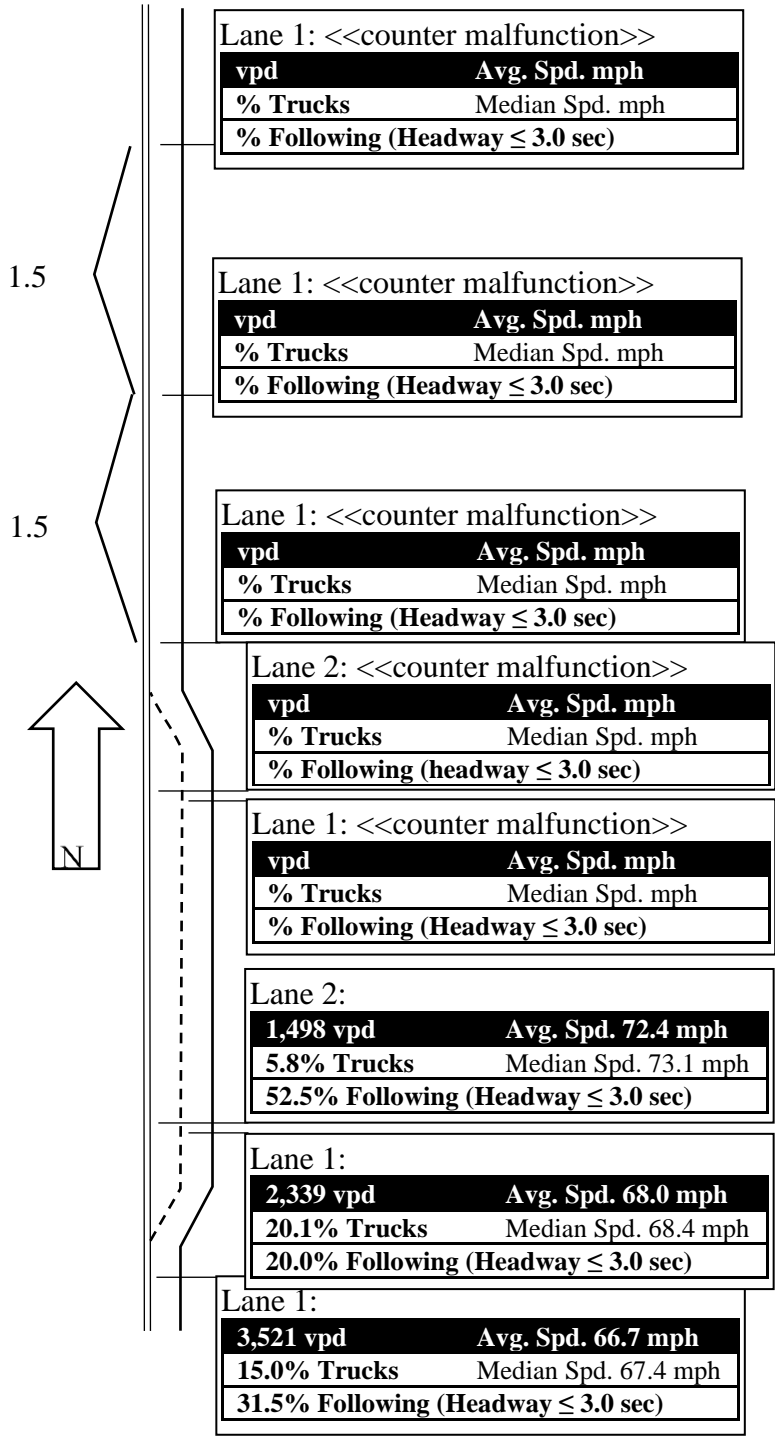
Lane 1: <<counter malfunction>>

| vpd | Avg. Spd. mph |
|---|---|
| % Trucks | Median Spd. mph |
| % Following (Headway ≤ 3.0 sec) | |

1.5

Lane 1: <<counter malfunction>>

| vpd | Avg. Spd. mph |
|---|---|
| % Trucks | Median Spd. mph |
| % Following (Headway ≤ 3.0 sec) | |

1.5

Lane 1: <<counter malfunction>>

| vpd | Avg. Spd. mph |
|---|---|
| % Trucks | Median Spd. mph |
| % Following (Headway ≤ 3.0 sec) | |

Lane 2: <<counter malfunction>>

| vpd | Avg. Spd. mph |
|---|---|
| % Trucks | Median Spd. mph |
| % Following (headway ≤ 3.0 sec) | |

N

Lane 1: <<counter malfunction>>

| vpd | Avg. Spd. mph |
|---|---|
| % Trucks | Median Spd. mph |
| % Following (Headway ≤ 3.0 sec) | |

Lane 2:

| 1,498 vpd | Avg. Spd. 72.4 mph |
|---|---|
| 5.8% Trucks | Median Spd. 73.1 mph |
| 52.5% Following (Headway ≤ 3.0 sec) | |

Lane 1:

| 2,339 vpd | Avg. Spd. 68.0 mph |
|---|---|
| 20.1% Trucks | Median Spd. 68.4 mph |
| 20.0% Following (Headway ≤ 3.0 sec) | |

Lane 1:

| 3,521 vpd | Avg. Spd. 66.7 mph |
|---|---|
| 15.0% Trucks | Median Spd. 67.4 mph |
| 31.5% Following (Headway ≤ 3.0 sec) | |